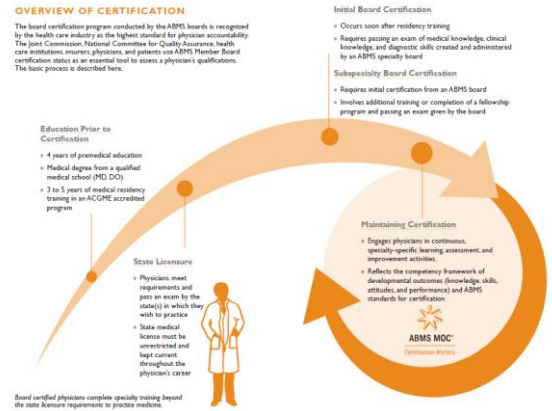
OVERVIEW OF CERTIFICATION

The board certification program conducted by the ABMS boards is recognized by the health care industry as the highest standard for physician accountability. The Joint Commission, National Committee for Quality Assurance, health care institutions, insurers, physicians, and patients use ABMS Member Board certification status as an essential tool to assess a physician's qualifications. The basic process is described here.

Initial Board Certification
» Occurs soon after residency training
» Requires passing an exam of medical knowledge, clinical knowledge, and diagnostic skills created and administered by an ABMS specialty board

Subspecialty Board Certification
» Requires initial certification from an ABMS board
» Involves additional training or completion of a fellowship program and passing an exam given by the board

Education Prior to Certification
» 4 years of premedical education
» Medical degree from a qualified medical school (MD, DO)
» 3 to 5 years of medical residency training in an ACGME accredited program

State Licensure
» Physicians meet requirements and pass an exam by the state(s) in which they wish to practice
» State medical license must be unrestricted and kept current throughout the physician's career

Maintaining Certification
» Engages physicians in continuous, specialty-specific learning, assessment, and improvement activities.
» Reflects the competency framework of developmental outcomes (knowledge, skills, attitudes, and performance) and ABMS standards for certification

ABMS MOC®
Certification Matters.

Board certified physicians complete specialty training beyond the state licensure requirements to practice medicine.